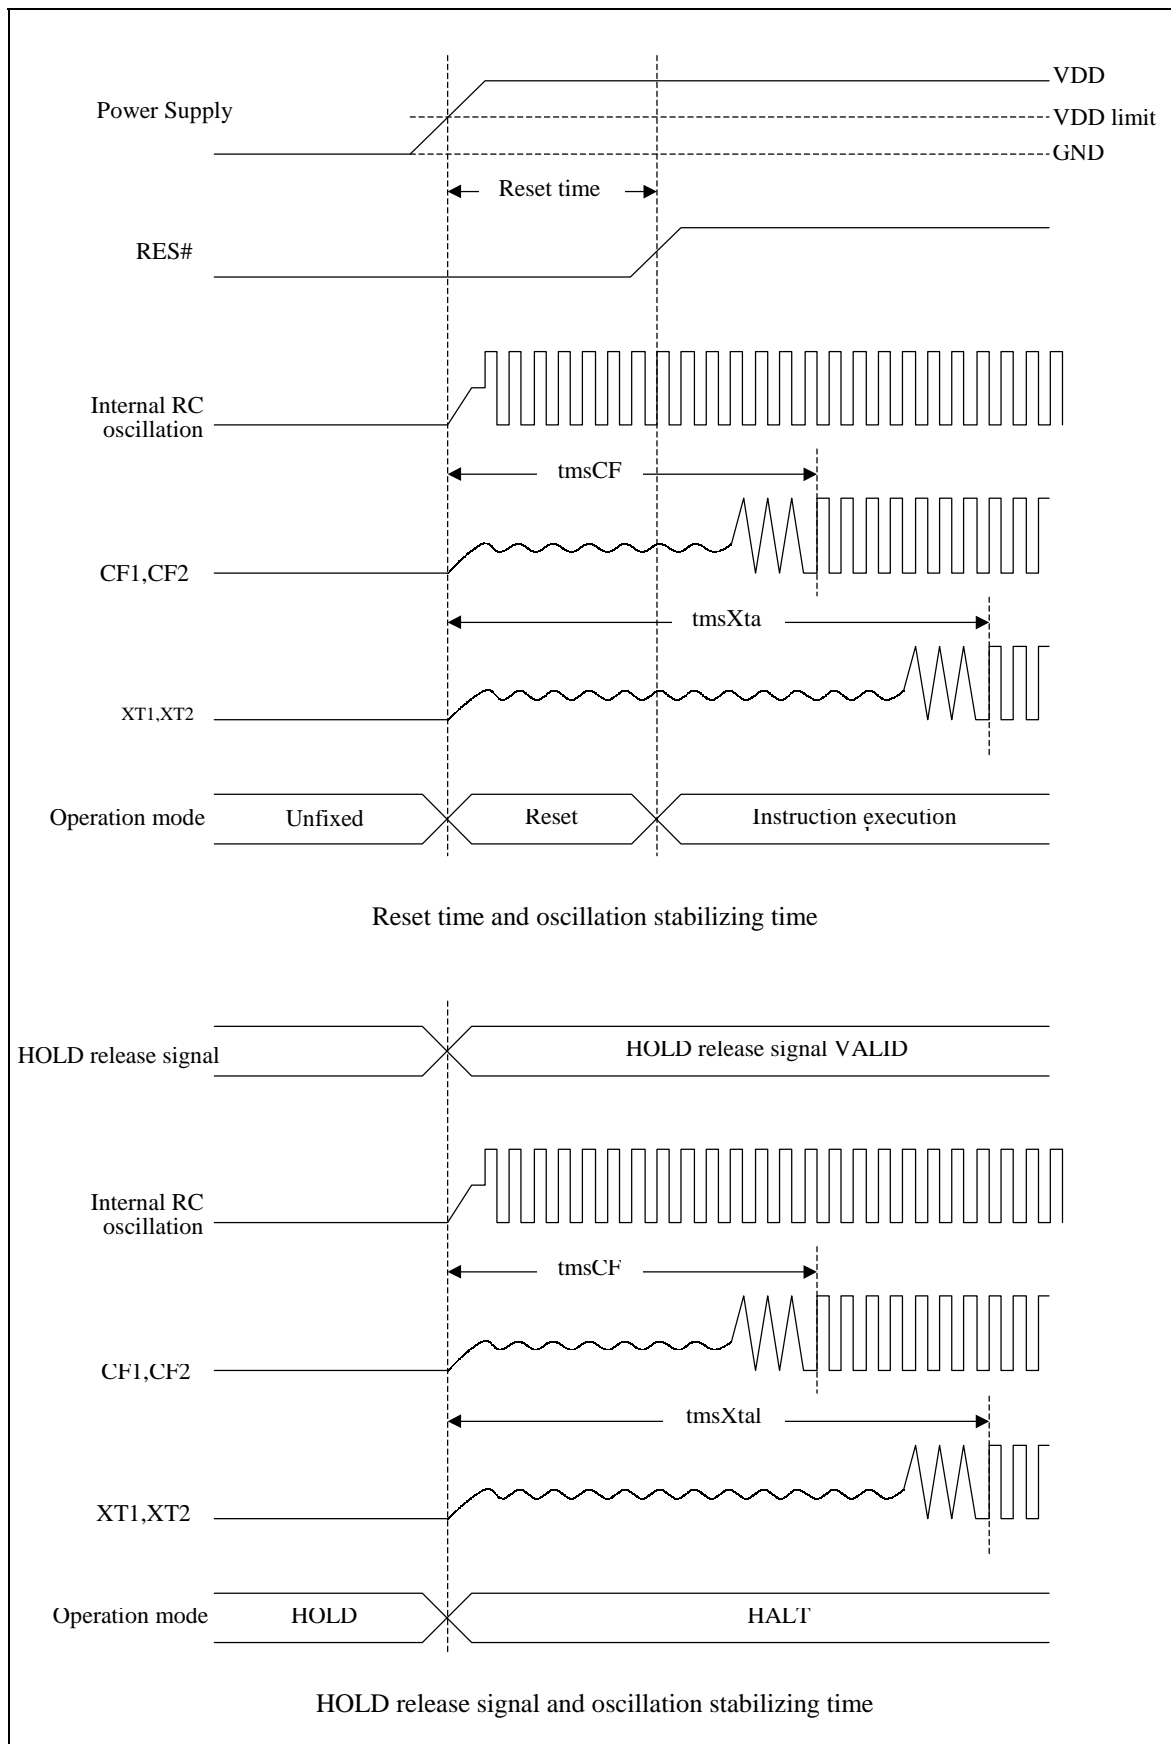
VDD
Power Supply
VDD limit
GND
Reset time
RES#
Internal RC oscillation
tmsCF
CF1,CF2
tmsXta
XT1,XT2
Operation mode
Unfixed
Reset
Instruction execution

Reset time and oscillation stabilizing time

HOLD release signal
HOLD release signal VALID
Internal RC oscillation
tmsCF
CF1,CF2
tmsXtal
XT1,XT2
Operation mode
HOLD
HALT

HOLD release signal and oscillation stabilizing time